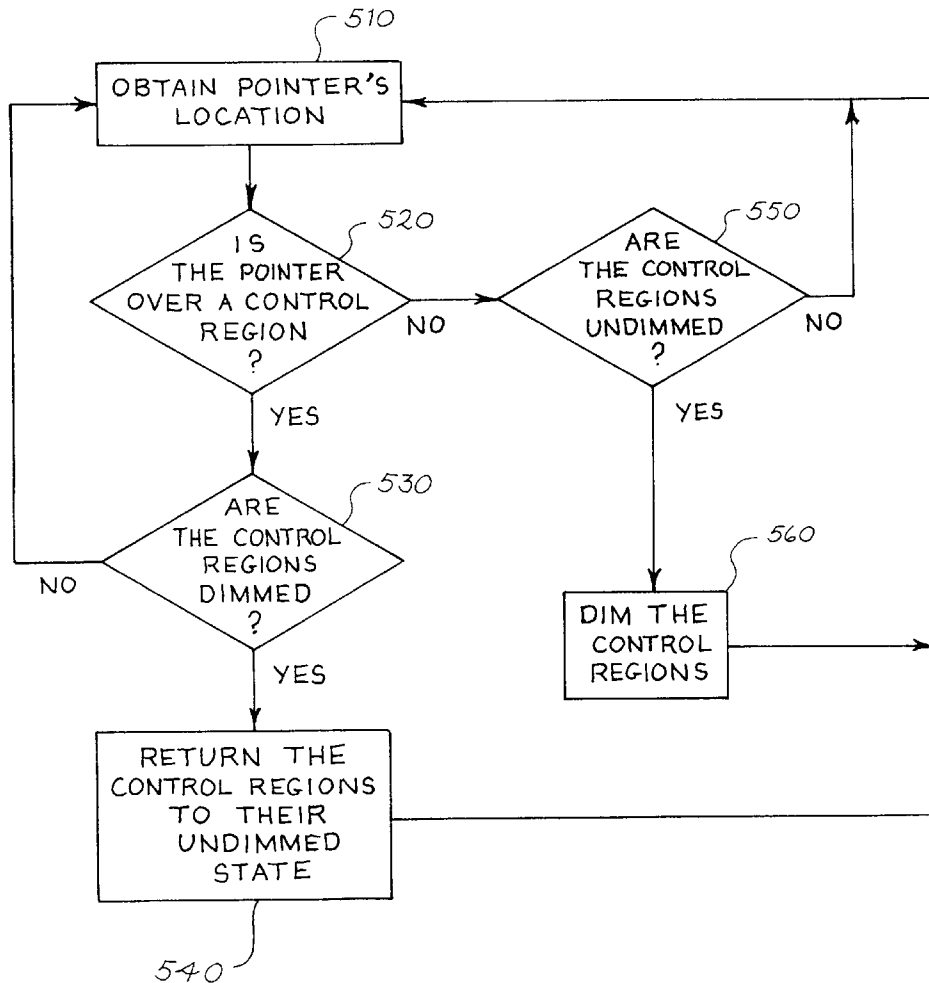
510

OBTAIN POINTER'S LOCATION

520

IS THE POINTER OVER A CONTROL REGION ?

NO

550

ARE THE CONTROL REGIONS UNDIMMED ?

NO

YES

YES

530

ARE THE CONTROL REGIONS DIMMED ?

NO

560

DIM THE CONTROL REGIONS

YES

RETURN THE CONTROL REGIONS TO THEIR UNDIMMED STATE

540